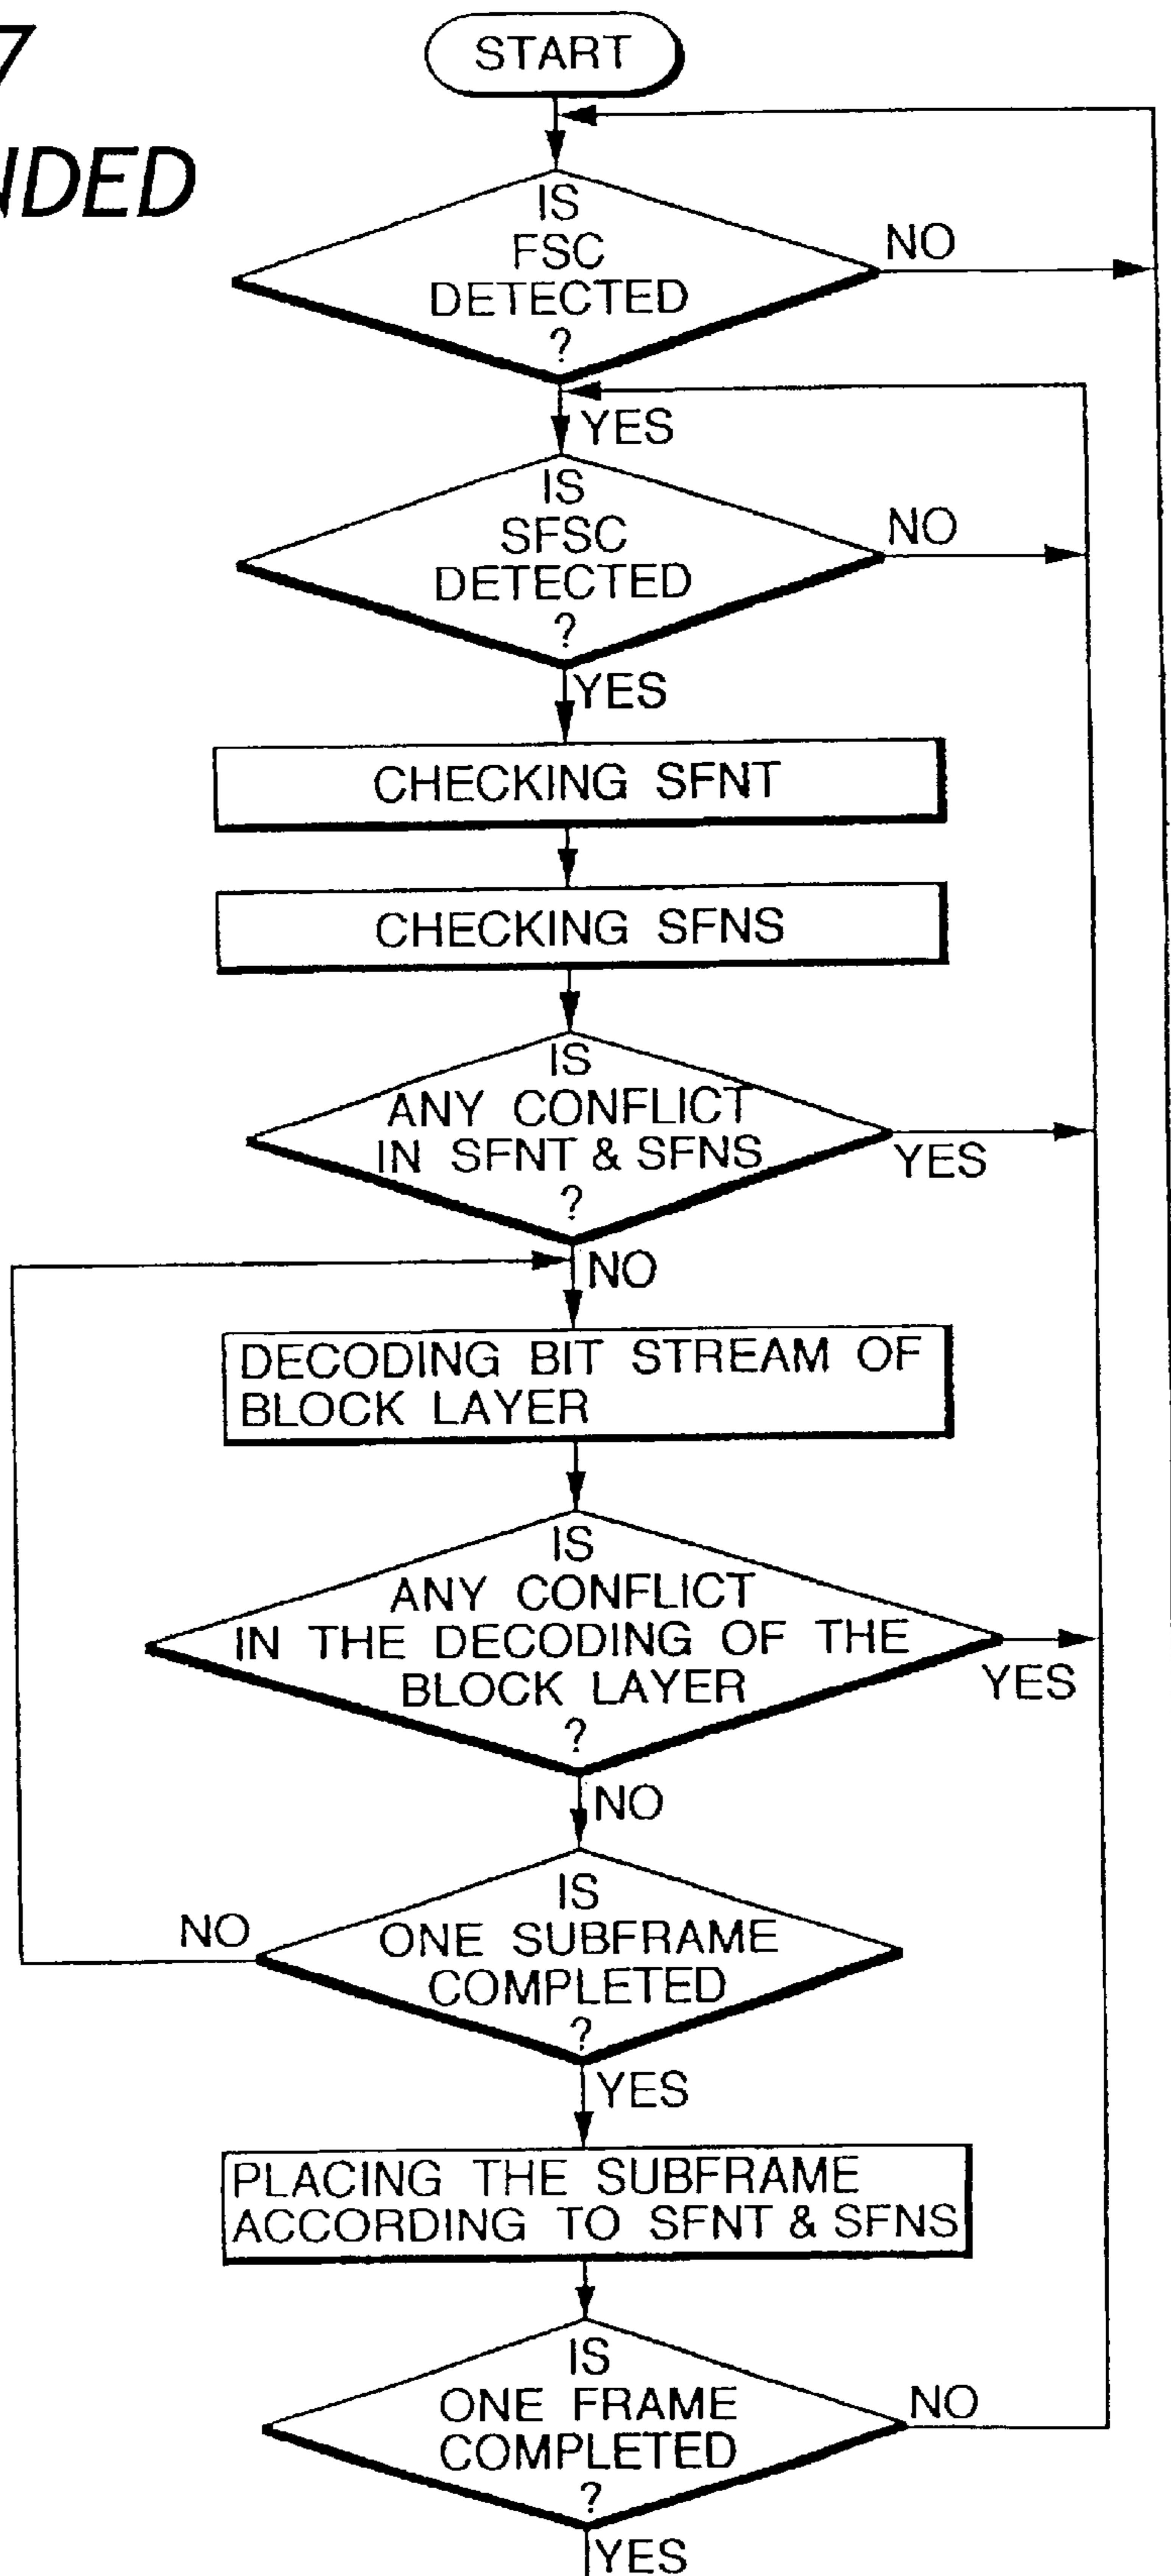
7
NDED

START

IS FSC DETECTED ?

NO

YES

IS SFSC DETECTED ?

NO

YES

CHECKING SFNT

CHECKING SFNS

IS ANY CONFLICT IN SFNT & SFNS ?

YES

NO

DECODING BIT STREAM OF BLOCK LAYER

IS ANY CONFLICT IN THE DECODING OF THE BLOCK LAYER ?

YES

NO

NO

IS ONE SUBFRAME COMPLETED ?

YES

PLACING THE SUBFRAME ACCORDING TO SFNT & SFNS

IS ONE FRAME COMPLETED ?

NO

YES